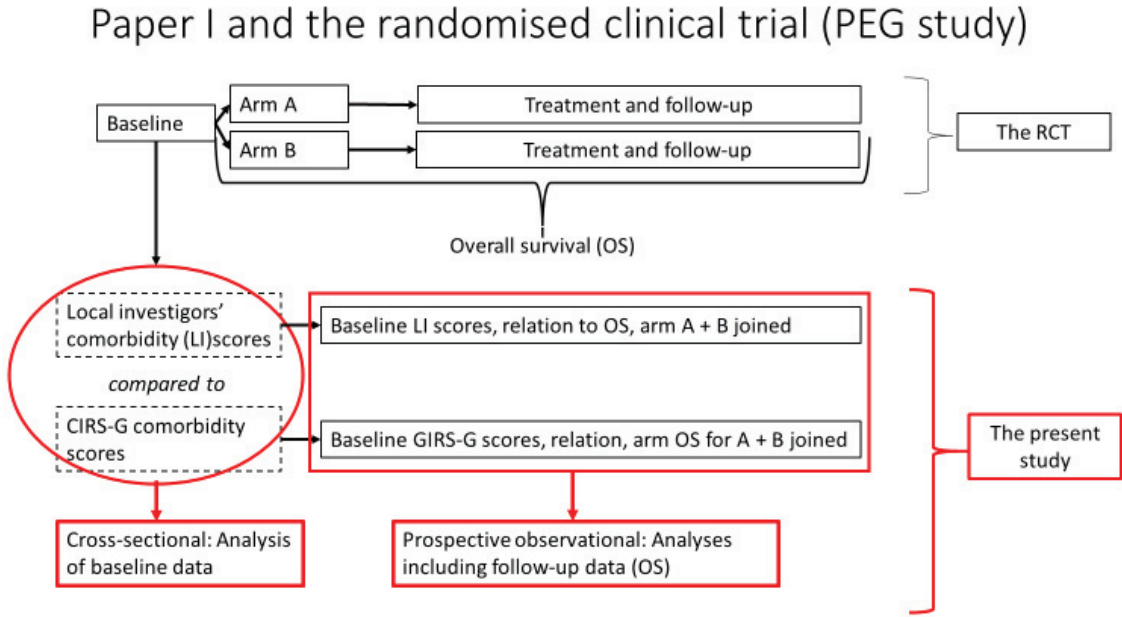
Paper I and the randomised clinical trial (PEG study)

Baseline

Arm A

Treatment and follow-up

Arm B

Treatment and follow-up

The RCT

Overall survival (OS)

Local investigors' comorbidity (LI)scores

compared to

CIRS-G comorbidity scores

Baseline LI scores, relation to OS, arm A + B joined

Baseline GIRS-G scores, relation, arm OS for A + B joined

The present study

Cross-sectional: Analysis of baseline data

Prospective observational: Analyses including follow-up data (OS)